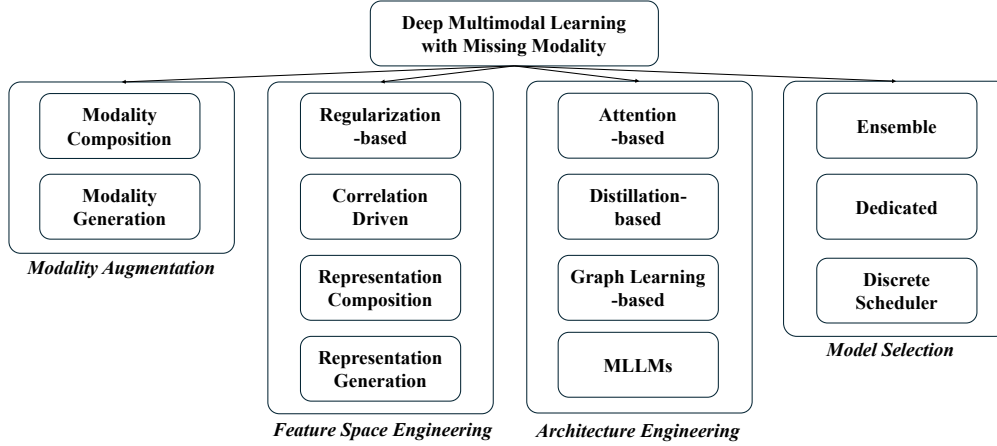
Deep Multimodal Learning with Missing Modality

Modality Composition

Modality Generation

*Modality Augmentation*

Regularization -based

Correlation Driven

Representation Composition

Representation Generation

*Feature Space Engineering*

Attention -based

Distillation-based

Graph Learning -based

MLLMs

*Architecture Engineering*

Ensemble

Dedicated

Discrete Scheduler

*Model Selection*